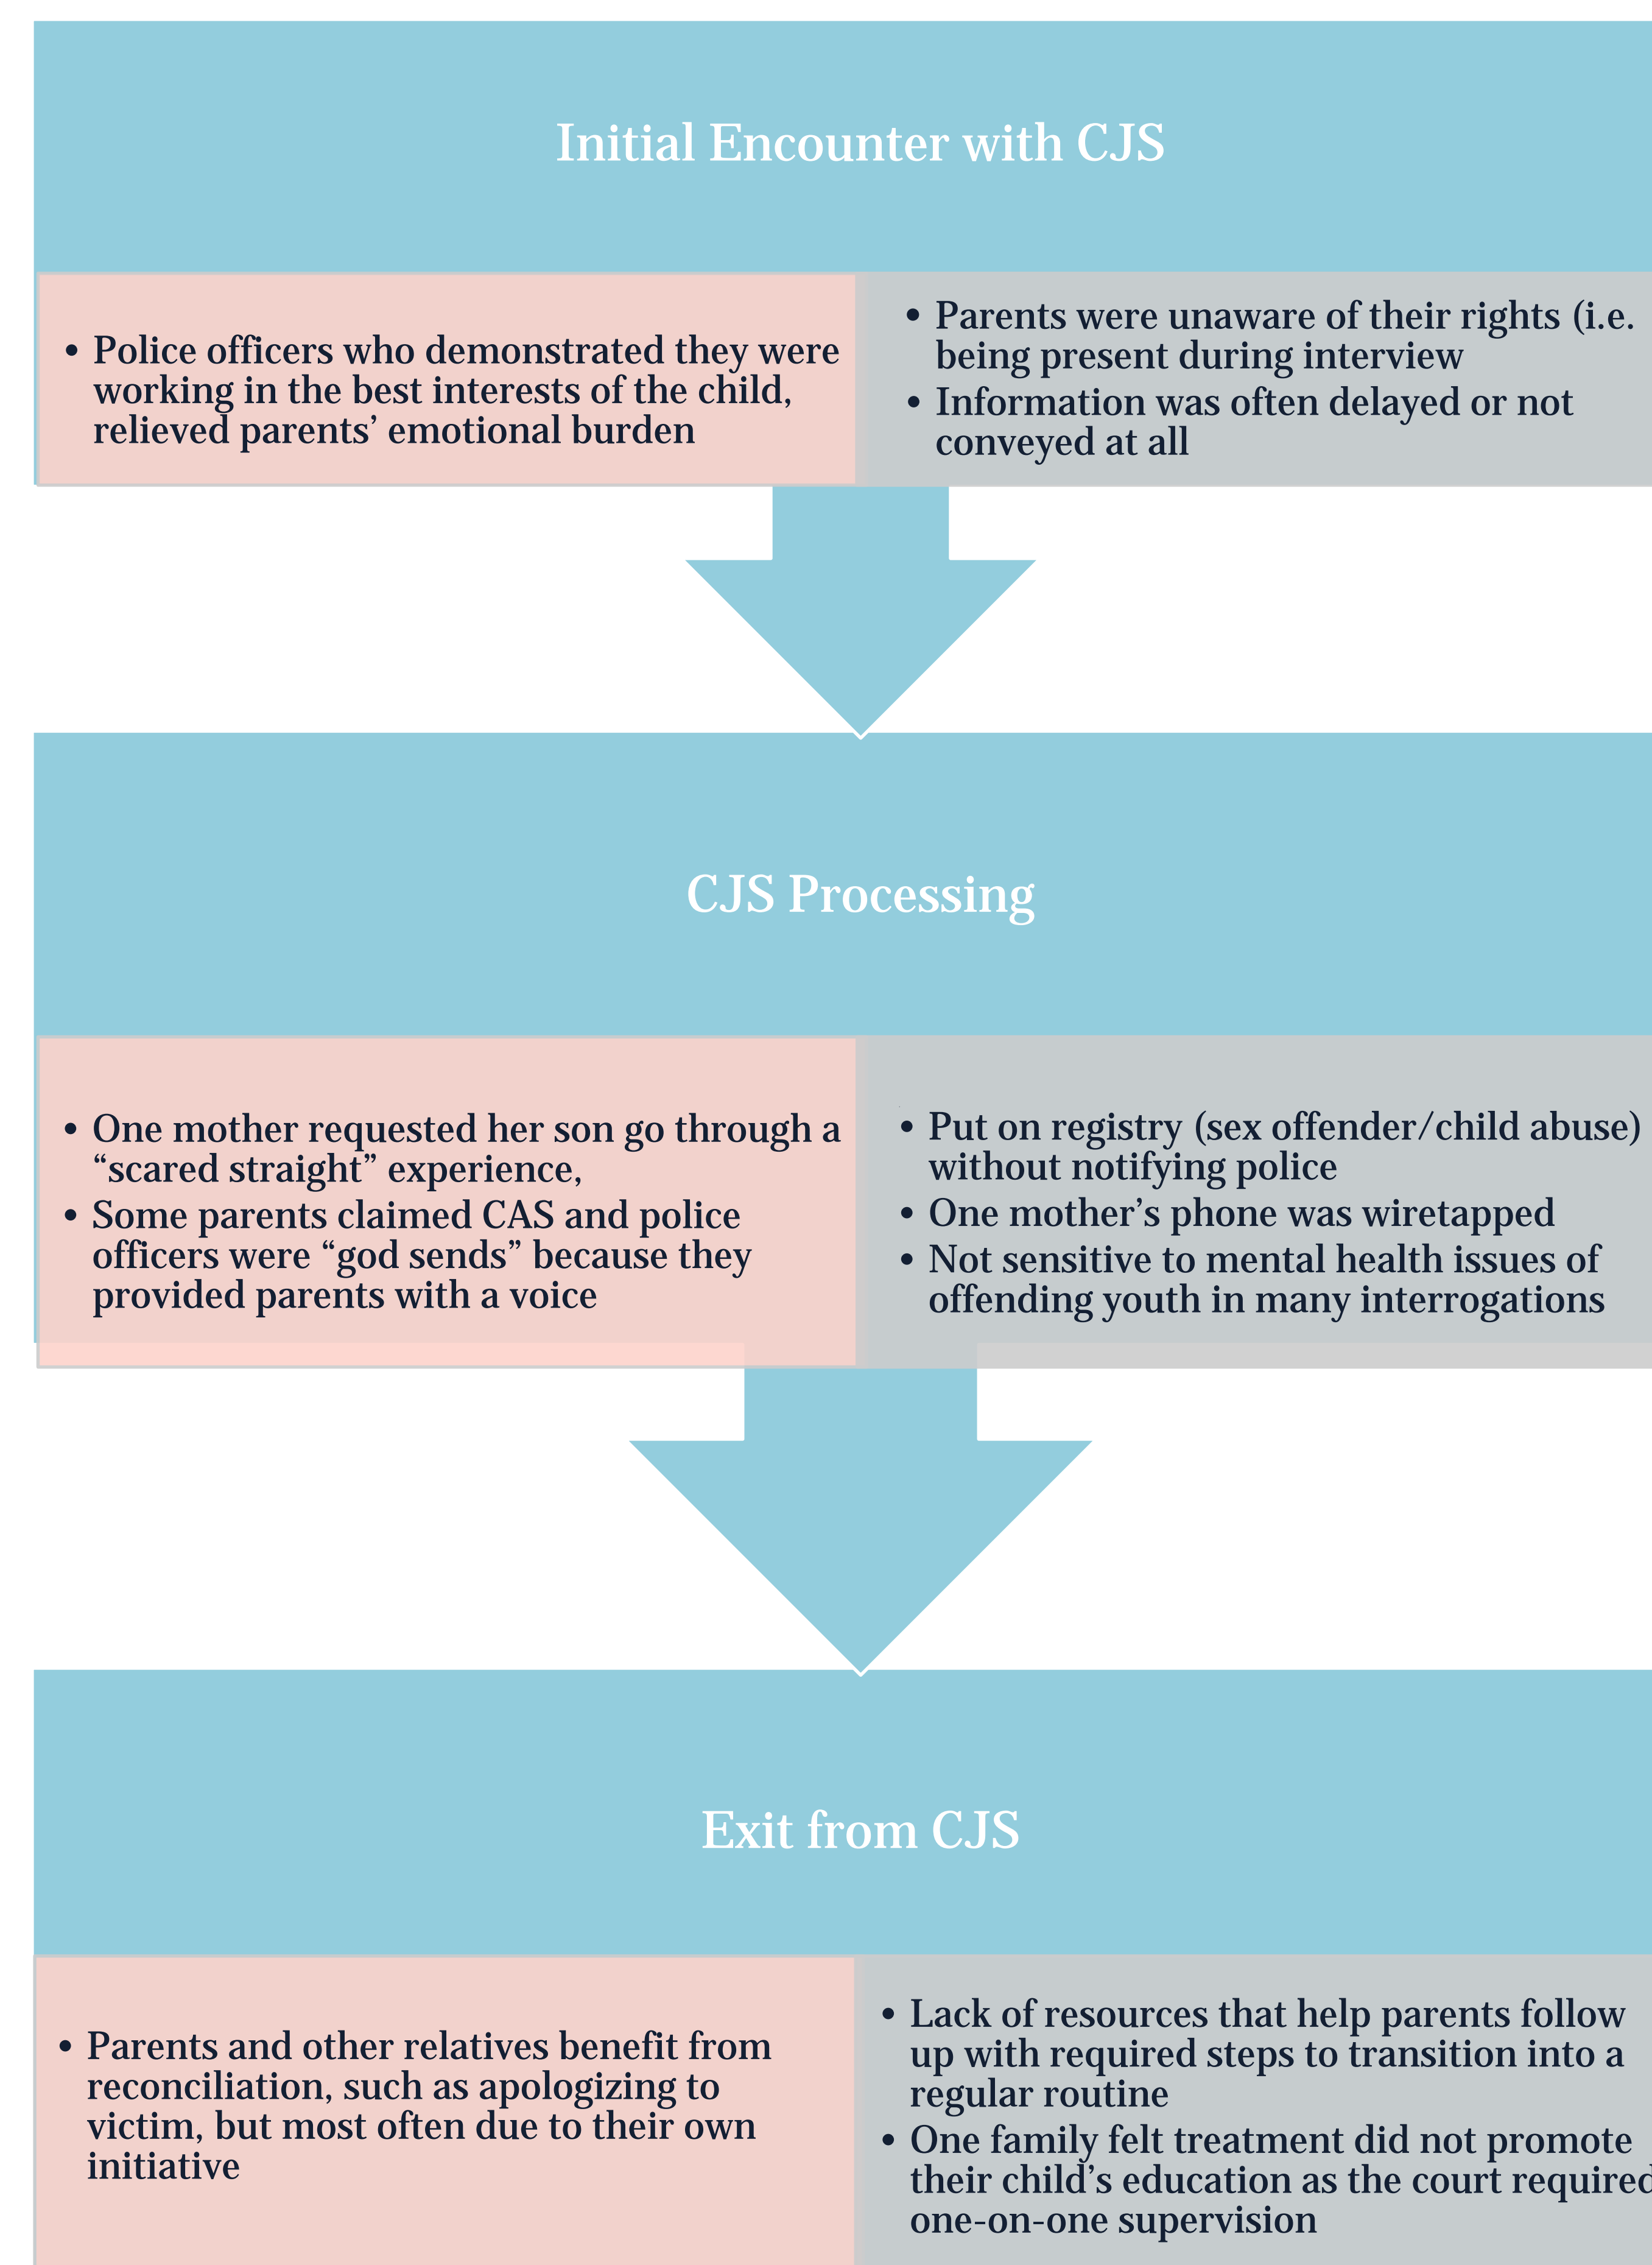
Initial Encounter with CJS

- Police officers who demonstrated they were working in the best interests of the child, relieved parents' emotional burden

- Parents were unaware of their rights (i.e. being present during interview
- Information was often delayed or not conveyed at all

CJS Processing

- One mother requested her son go through a "scared straight" experience,
- Some parents claimed CAS and police officers were "god sends" because they provided parents with a voice

- Put on registry (sex offender/child abuse) without notifying police
- One mother's phone was wiretapped
- Not sensitive to mental health issues of offending youth in many interrogations

Exit from CJS

- Parents and other relatives benefit from reconciliation, such as apologizing to victim, but most often due to their own initiative

- Lack of resources that help parents follow up with required steps to transition into a regular routine
- One family felt treatment did not promote their child's education as the court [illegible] one-on-one supervision